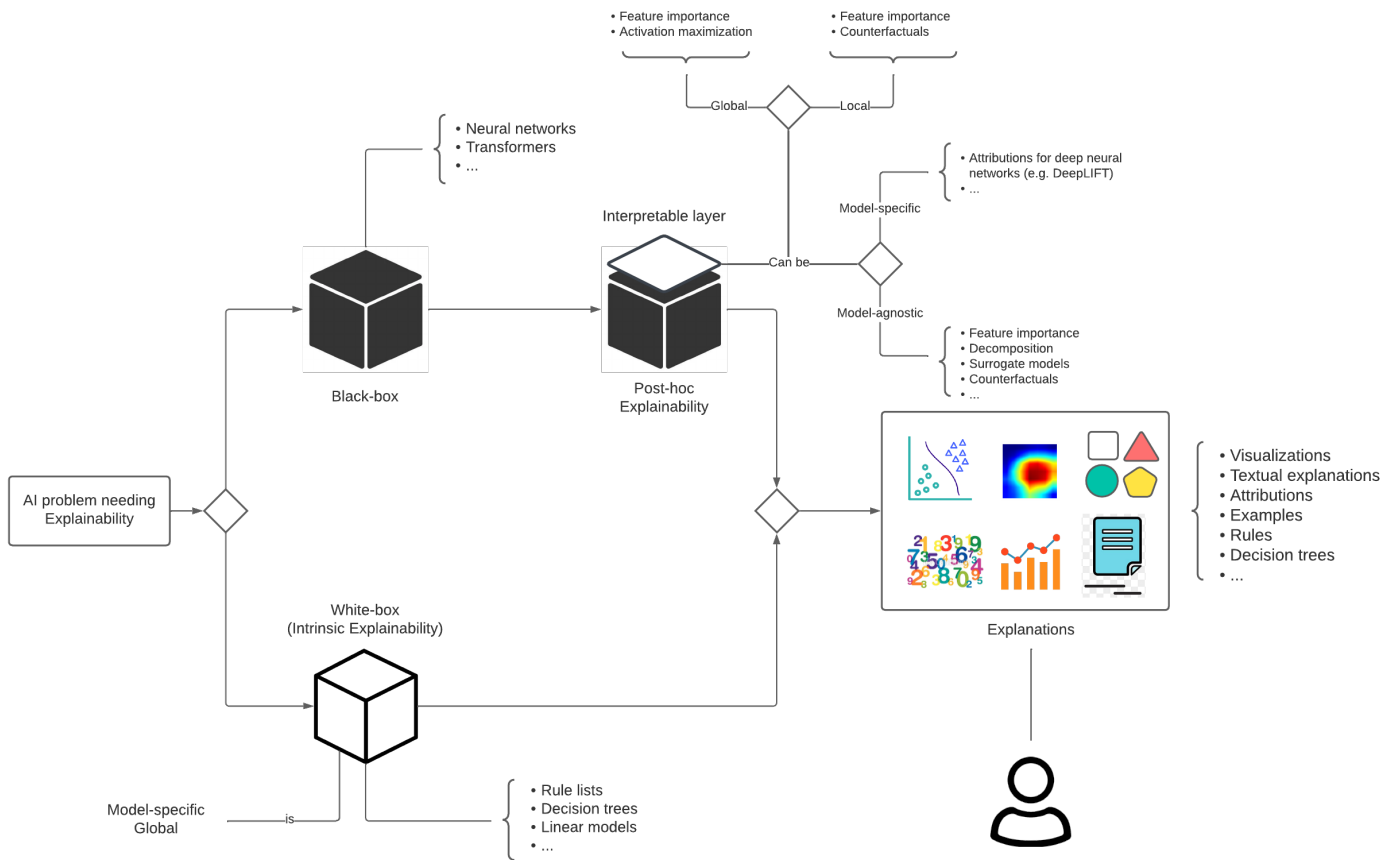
• Feature importance
• Activation maximization

• Feature importance
• Counterfactuals

Global

Local

• Neural networks
• Transformers
• ...

• Attributions for deep neural networks (e.g. DeepLIFT)
• ...

Model-specific

Interpretable layer

Can be

Model-agnostic

• Feature importance
• Decomposition
• Surrogate models
• Counterfactuals
• ...

Black-box

Post-hoc Explainability

AI problem needing Explainability

• Visualizations
• Textual explanations
• Attributions
• Examples
• Rules
• Decision trees
• ...

White-box (Intrinsic Explainability)

Explanations

Model-specific Global

is

• Rule lists
• Decision trees
• Linear models
• ...